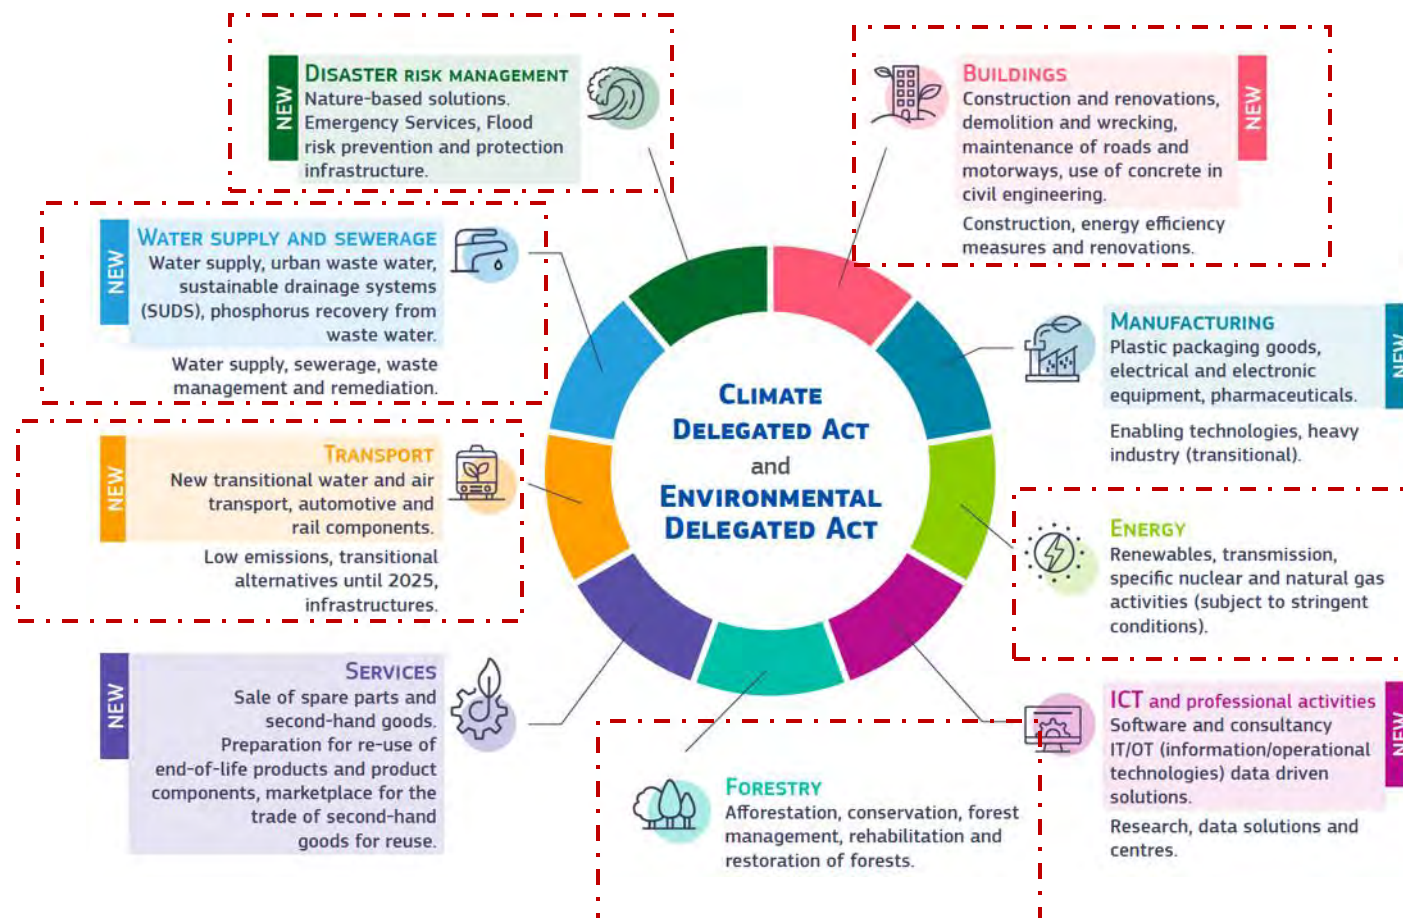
NEW
DISASTER RISK MANAGEMENT
Nature-based solutions. Emergency Services, Flood risk prevention and protection infrastructure.

BUILDINGS
NEW
Construction and renovations, demolition and wrecking, maintenance of roads and motorways, use of concrete in civil engineering.
Construction, energy efficiency measures and renovations.

NEW
WATER SUPPLY AND SEWERAGE
Water supply, urban waste water, sustainable drainage systems (SUDS), phosphorus recovery from waste water.
Water supply, sewerage, waste management and remediation.

MANUFACTURING
NEW
Plastic packaging goods, electrical and electronic equipment, pharmaceuticals.
Enabling technologies, heavy industry (transitional).

CLIMATE DELEGATED ACT
and
ENVIRONMENTAL DELEGATED ACT

NEW
TRANSPORT
New transitional water and air transport, automotive and rail components.
Low emissions, transitional alternatives until 2025, infrastructures.

ENERGY
Renewables, transmission, specific nuclear and natural gas activities (subject to stringent conditions).

NEW
SERVICES
Sale of spare parts and second-hand goods. Preparation for re-use of end-of-life products and product components, marketplace for the trade of second-hand goods for reuse.

ICT and professional activities
NEW
Software and consultancy IT/OT (information/operational technologies) data driven solutions.
Research, data solutions and centres.

FORESTRY
Afforestation, conservation, forest management, rehabilitation and restoration of forests.